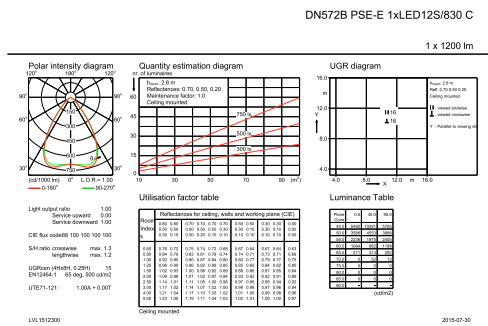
DN572B PSE-E 1xLED12S/830 C

1 x 1200 lm

Polar intensity diagram

120° 180° 120°
90° 90°
60° 60°
30° 0° 30°
(cd/1000 lm) 0° L.O.R.= 1.00
0-180° 90-270°

Quantity estimation diagram

nr. of luminaires

$h_{room}$: 2.8 m
Reflectances: 0.70, 0.50, 0.20
Maintenance factor: 1.0
Ceiling mounted

750 lx
500 lx
300 lx

60
45
30
15
0
10 30 50 70 90 (m²)

UGR diagram

16.0
m
12.0
Y
8.0
4.0
4.0 8.0 12.0 m 16.0
X

$h_{room}$: 2.8 m
Refl: 0.70 0.50 0.20
Ceiling mounted

: viewed crosswise
: viewed crosswise
Y : Parallel to viewing direction

Light output ratio 1.00
Service upward 0.00
Service downward 1.00

CIE flux code88 100 100 100 100

S/H ratio crosswise max. 1.3
lengthwise max. 1.2

UGRcen (4Hx8H, 0.25H) 15
EN12464-1 65 deg. 500 cd/m2

UTE71-121: 1.00A + 0.00T

Utilisation factor table

Reflectances for ceiling, walls and working plane (CIE)

Room Index
k

Ceiling mounted

Luminance Table

(cd/m2)

LVL1512300 2015-07-30